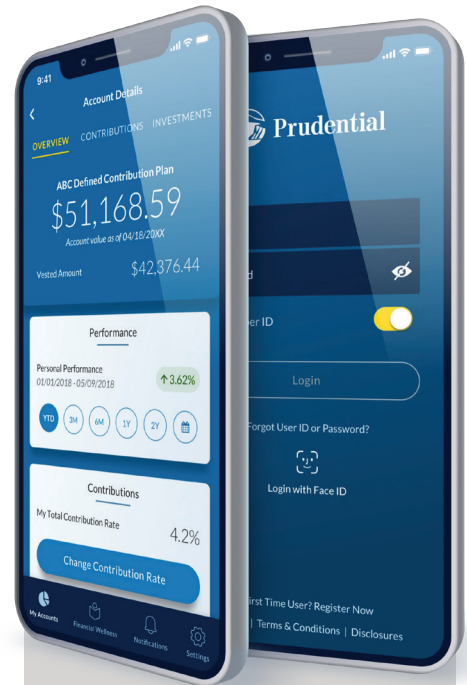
9:41

Account Details

OVERVIEW CONTRIBUTIONS INVESTMENTS

ABC Defined Contribution Plan

$51,168.59

Account value as of 04/18/20XX

Vested Amount $42,376.44

Performance

Personal Performance
01/01/2018 - 05/09/2018 3.62%

YTD 3M 6M 1Y 2Y

Contributions

My Total Contribution Rate 4.2%

Change Contribution Rate

My Accounts Financial Wellness Notifications Settings

Prudential

d

er ID

Login

Forgot User ID or Password?

Login with Face ID

irst Time User? Register Now

| Terms & Conditions | Disclosures